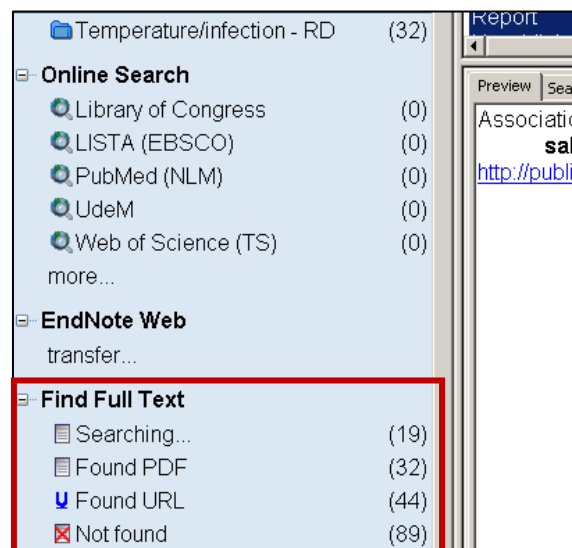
Temperature/infection - RD (32)

Online Search

Library of Congress (0)

LISTA (EBSCO) (0)

PubMed (NLM) (0)

UdeM (0)

Web of Science (TS) (0)

more...

EndNote Web

transfer...

Find Full Text

Searching... (19)

Found PDF (32)

Found URL (44)

Not found (89)

Report

Preview Sea

Associatio

sal

http://publi